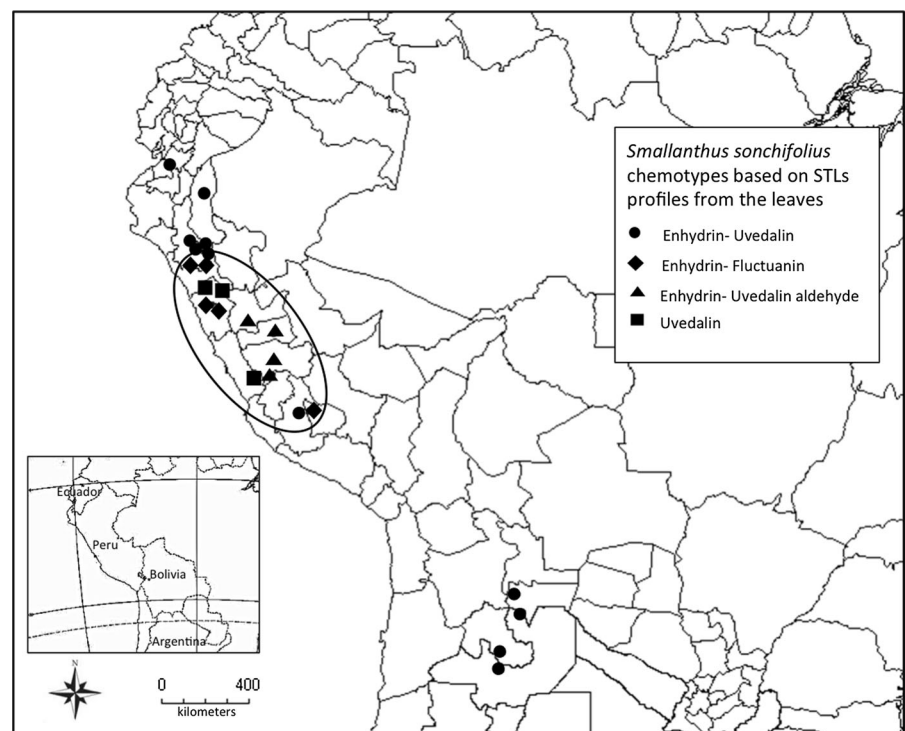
*Smallanthus sonchifolius* chemotypes based on STLs profiles from the leaves

● Enhydrin- Uvedalin

◆ Enhydrin- Fluctuanin

▲ Enhydrin- Uvedalin aldehyde

■ Uvedalin

Equador

Peru

Bolivia

Argentina

N

0 400

kilometers